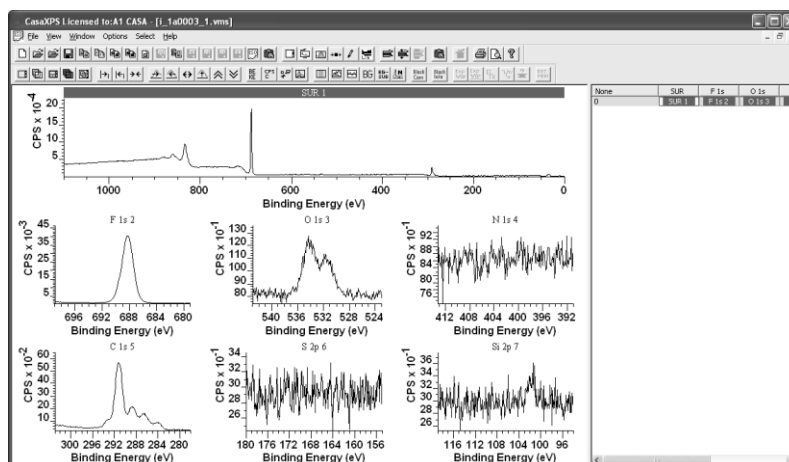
CasaXPS Licensed to:A1 CASA - [i_1a0003_1.vms]

File View Window Options Select Help

SUR 1

CPS x $10^{-4}$

20
15
10
5

1000 800 600 400 200 0

Binding Energy (eV)

F 1s 2

CPS x $10^{-3}$

45
40
35
30
25
20
15
10
5

696 692 688 684 680

Binding Energy (eV)

O 1s 3

CPS x $10^{-1}$

130
120
110
100
90
80

540 536 532 528 524

Binding Energy (eV)

N 1s 4

CPS x $10^{-1}$

92
88
84
80
76

412 408 404 400 396 392

Binding Energy (eV)

C 1s 5

CPS x $10^{-2}$

60
50
40
30
20
10

300 296 292 288 284 280

Binding Energy (eV)

S 2p 6

CPS x $10^{-1}$

34
32
30
28
26

180 176 172 168 164 160 156

Binding Energy (eV)

Si 2p 7

CPS x $10^{-1}$

36
34
32
30
28
26

116 112 108 104 100 96

Binding Energy (eV)

| None | SUR | F 1s | O 1s |
|---|---|---|---|
| 0 | SUR 1 | F 1s 2 | O 1s 3 |